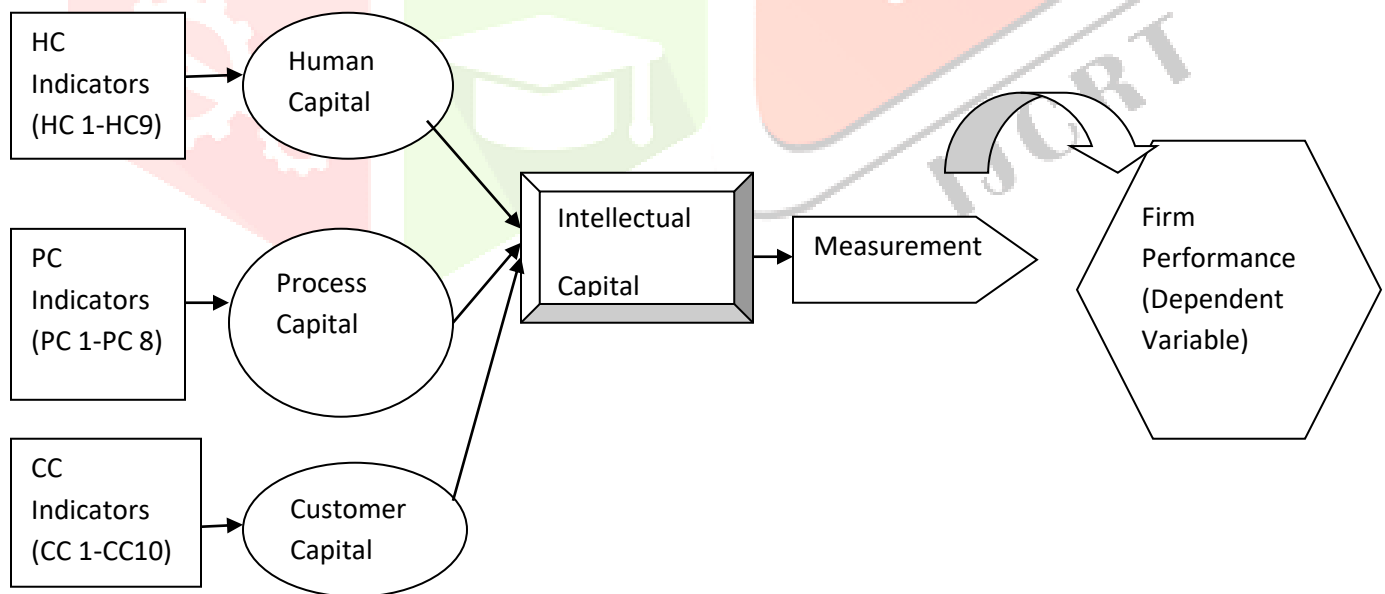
HC Indicators (HC 1-HC9)

Human Capital

PC Indicators (PC 1-PC 8)

Process Capital

CC Indicators (CC 1-CC10)

Customer Capital

Intellectual Capital

Measurement

Firm Performance (Dependent Variable)

IJCRT